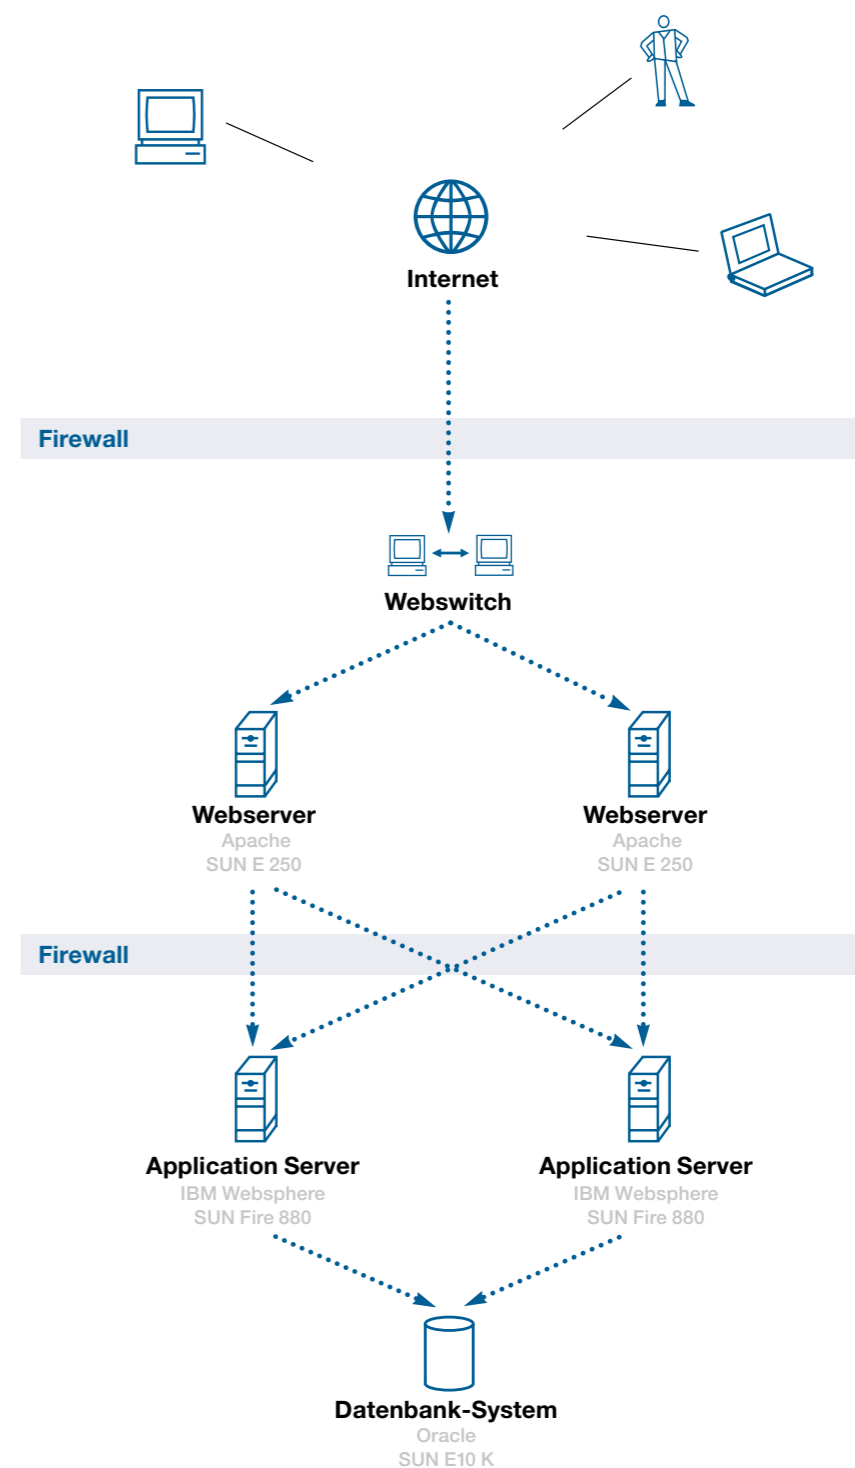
Internet

Firewall

Webswitch

Webserver
Apache
SUN E 250

Webserver
Apache
SUN E 250

Firewall

Application Server
IBM Websphere
SUN Fire 880

Application Server
IBM Websphere
SUN Fire 880

Datenbank-System
Oracle
SUN E10 K